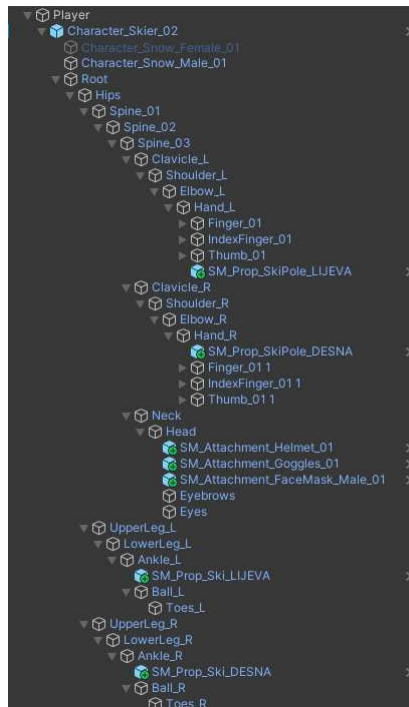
Player
Character_Skier_02
Character_Snow_Female_01
Character_Snow_Male_01
Root
Hips
Spine_01
Spine_02
Spine_03
Clavicle_L
Shoulder_L
Elbow_L
Hand_L
Finger_01
IndexFinger_01
Thumb_01
SM_Prop_SkiPole_LIJEVA
Clavicle_R
Shoulder_R
Elbow_R
Hand_R
SM_Prop_SkiPole_DESNA
Finger_01 1
IndexFinger_01 1
Thumb_01 1
Neck
Head
SM_Attachment_Helmet_01
SM_Attachment_Goggles_01
SM_Attachment_FaceMask_Male_01
Eyebrows
Eyes
UpperLeg_L
LowerLeg_L
Ankle_L
SM_Prop_Ski_LIJEVA
Ball_L
Toes_L
UpperLeg_R
LowerLeg_R
Ankle_R
SM_Prop_Ski_DESNA
Ball_R
Toes_R